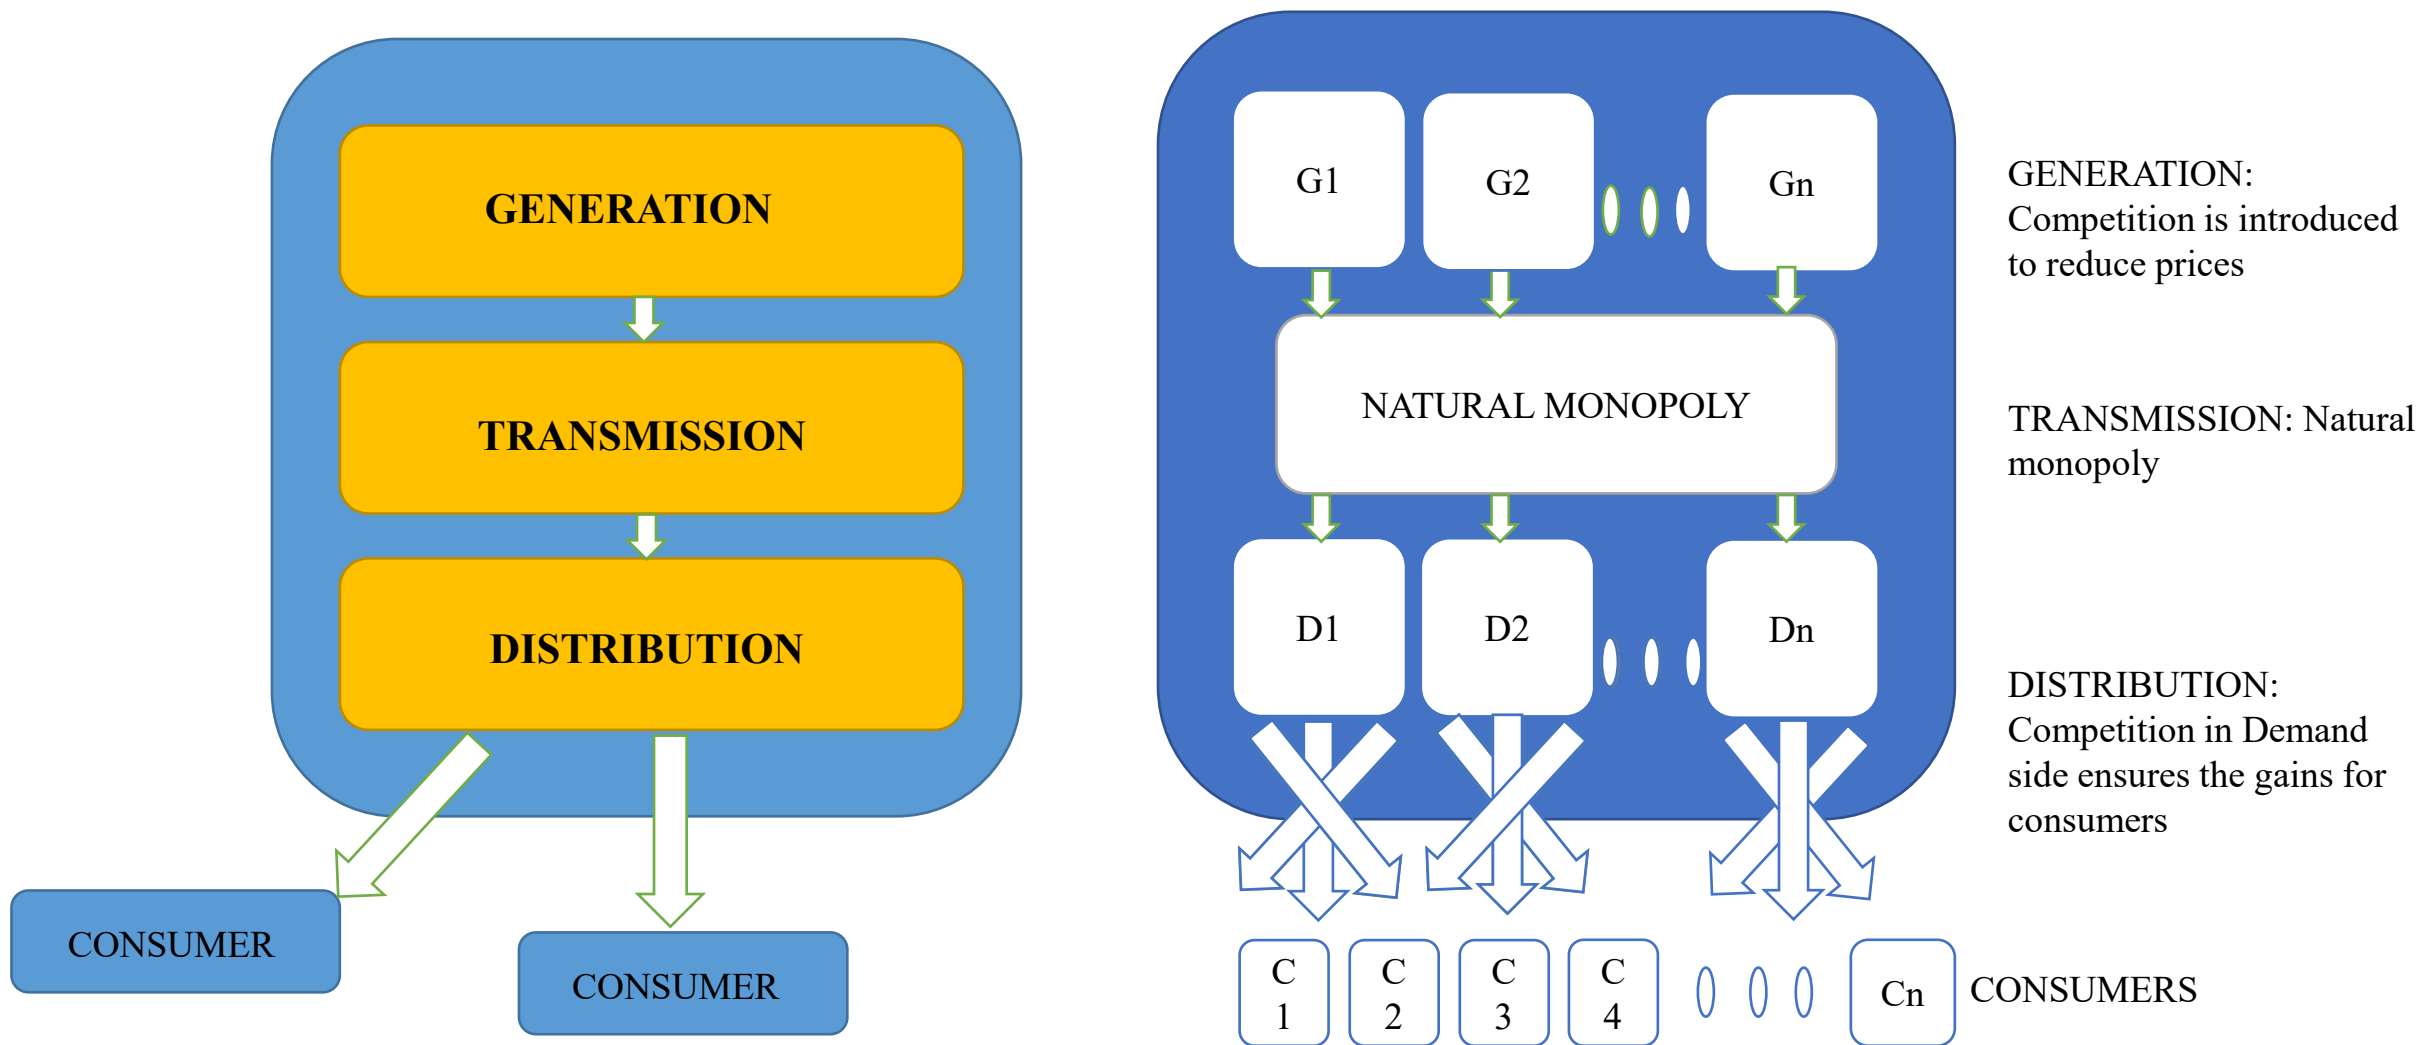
GENERATION

TRANSMISSION

DISTRIBUTION

CONSUMER

CONSUMER

G1

G2

Gn

NATURAL MONOPOLY

D1

D2

Dn

C 1

C 2

C 3

C 4

Cn

GENERATION: Competition is introduced to reduce prices

TRANSMISSION: Natural monopoly

DISTRIBUTION: Competition in Demand side ensures the gains for consumers

CONSUMERS